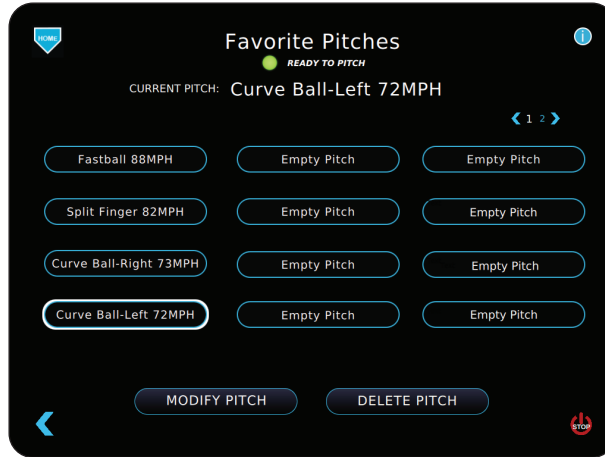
HOME

Favorite Pitches

READY TO PITCH

i

CURRENT PITCH: Curve Ball-Left 72MPH

1 2

Fastball 88MPH

Empty Pitch

Empty Pitch

Split Finger 82MPH

Empty Pitch

Empty Pitch

Curve Ball-Right 73MPH

Empty Pitch

Empty Pitch

Curve Ball-Left 72MPH

Empty Pitch

Empty Pitch

MODIFY PITCH

DELETE PITCH

STOP